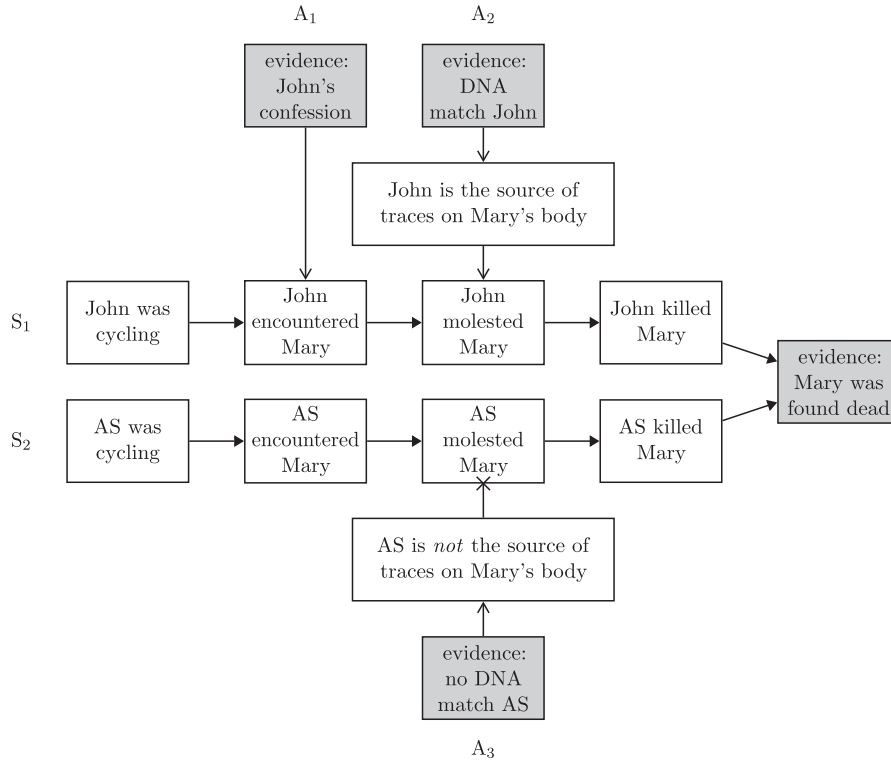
$A_1$

$A_2$

evidence: John's confession

evidence: DNA match John

John is the source of traces on Mary's body

$S_1$

John was cycling

John encountered Mary

John molested Mary

John killed Mary

evidence: Mary was found dead

$S_2$

AS was cycling

AS encountered Mary

AS molested Mary

AS killed Mary

AS is *not* the source of traces on Mary's body

evidence: no DNA match AS

$A_3$